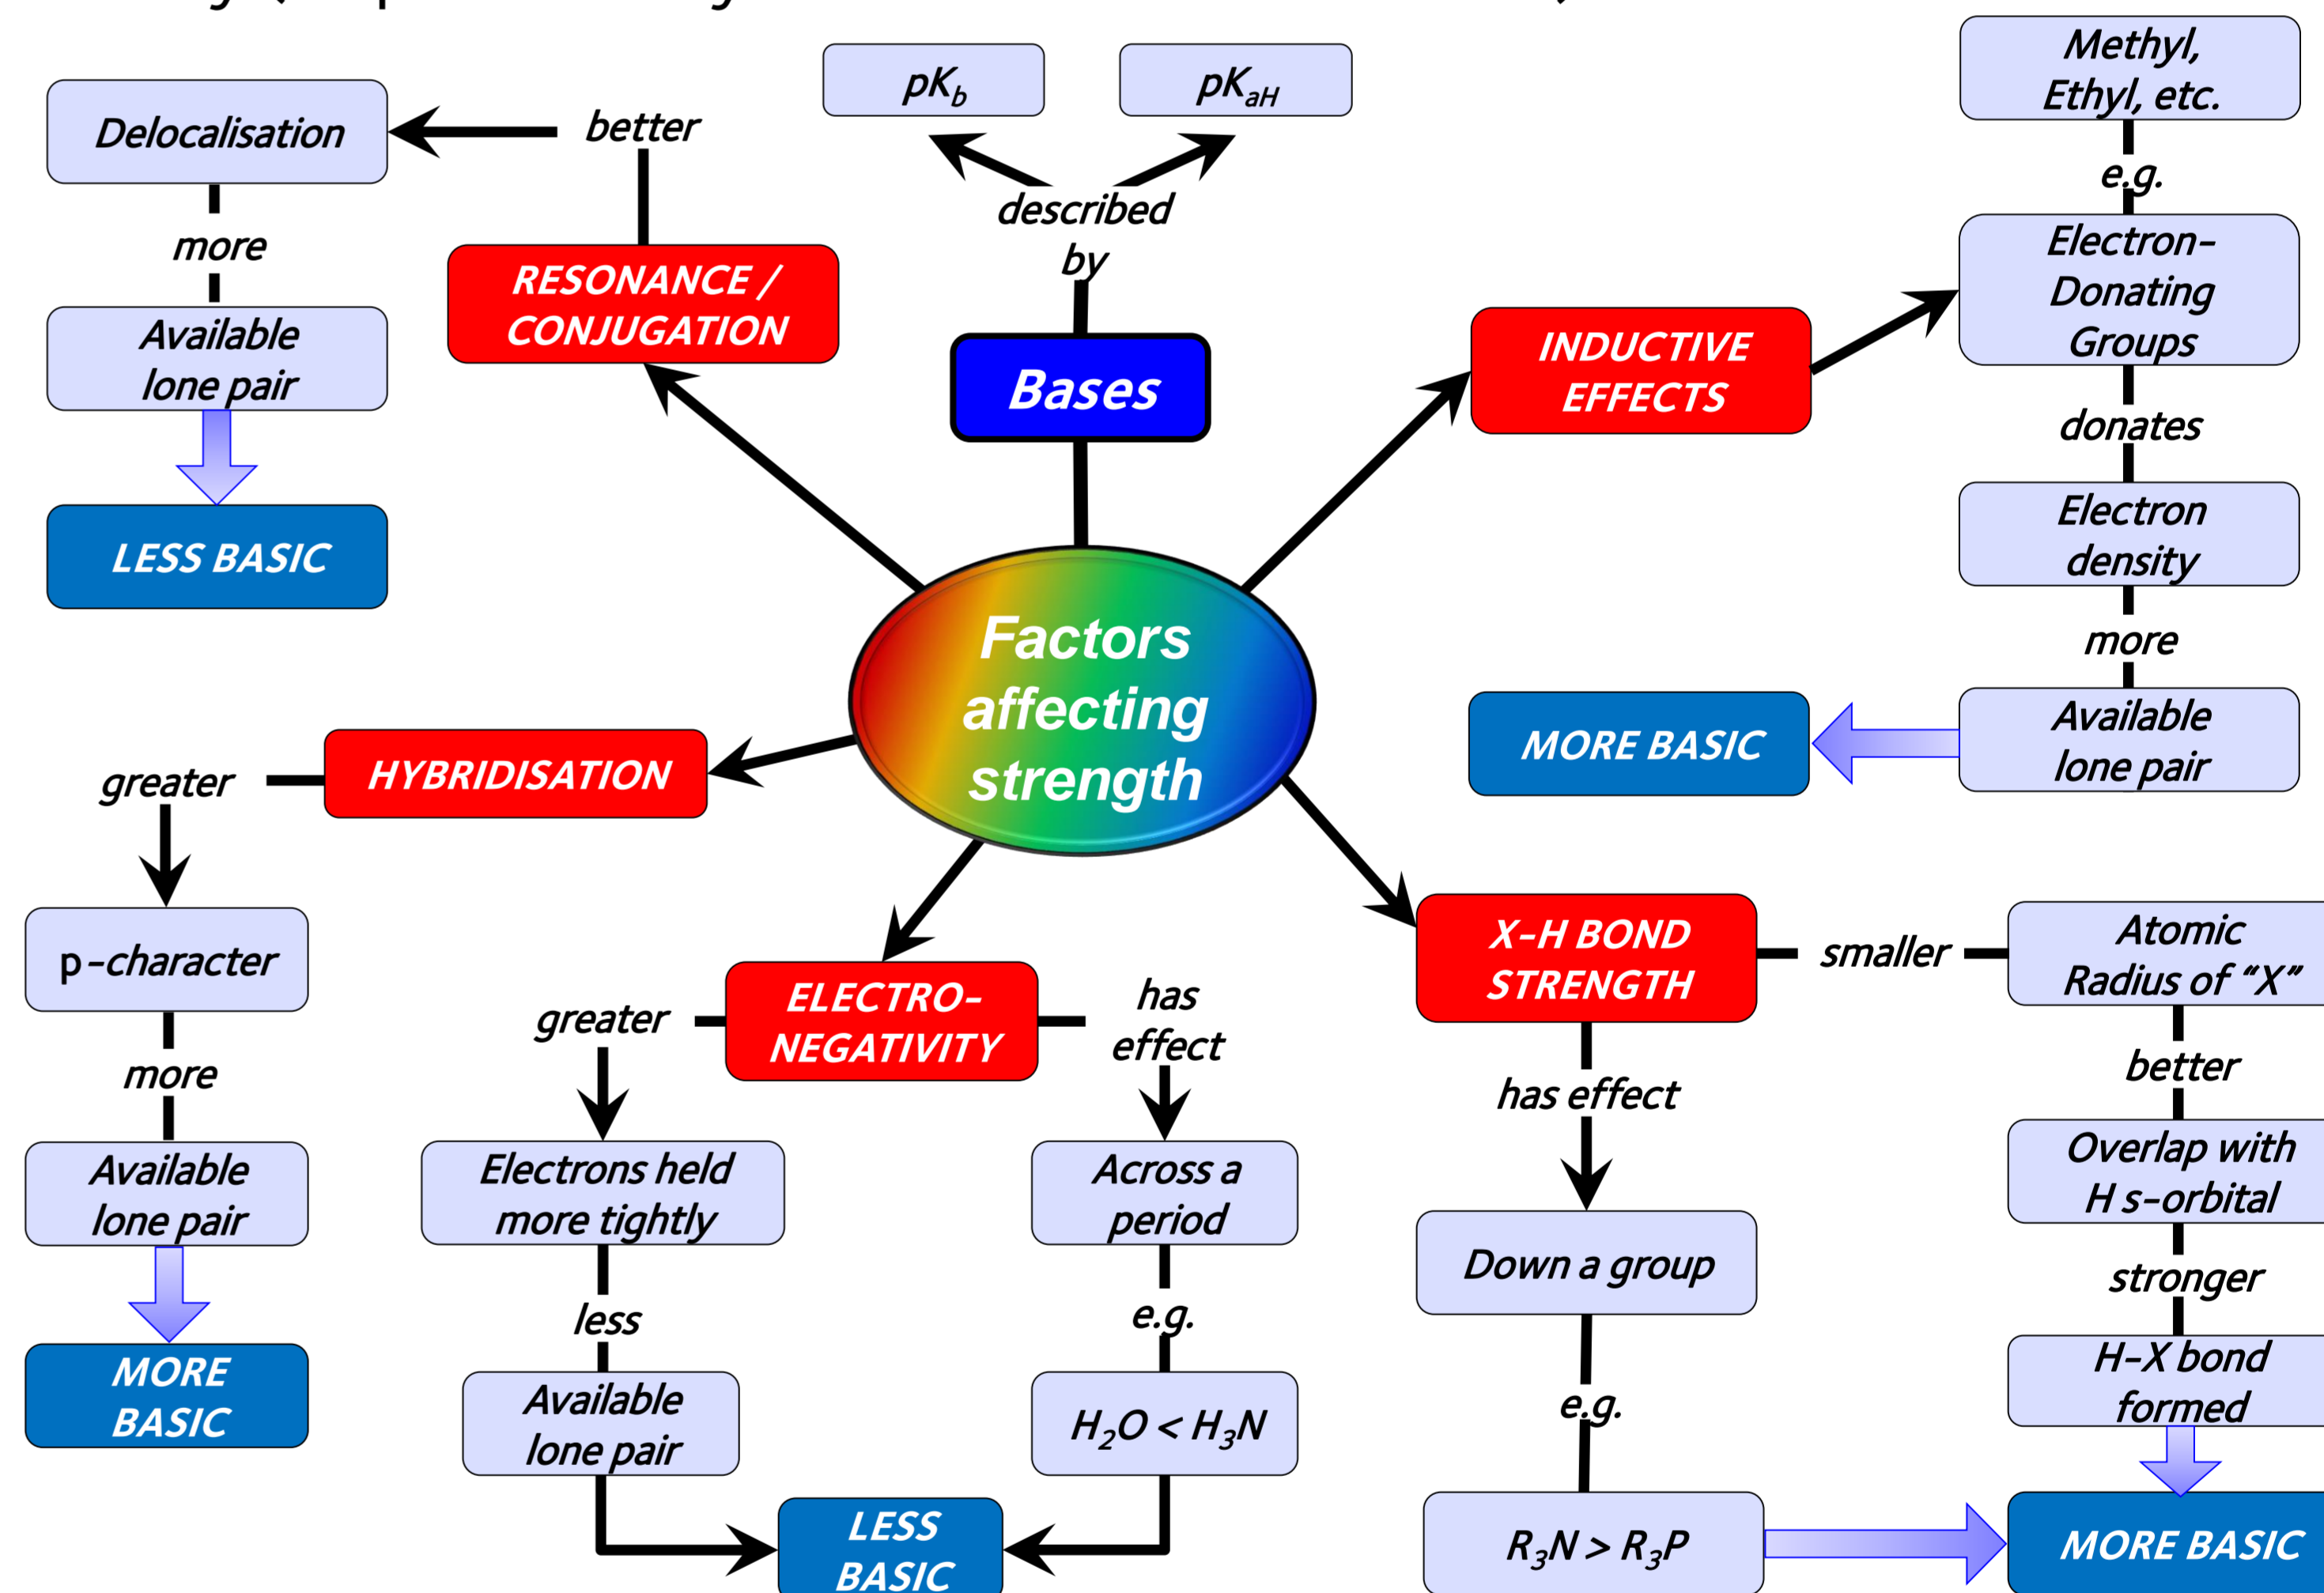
Delocalisation

better

more

Available lone pair

LESS BASIC

RESONANCE / CONJUGATION

$pK_b$

$pK_{aH}$

described by

Bases

Methyl, Ethyl, etc.

e.g.

Electron-Donating Groups

INDUCTIVE EFFECTS

donates

Electron density

more

Available lone pair

MORE BASIC

Factors affecting strength

HYBRIDISATION

greater

p-character

more

Available lone pair

MORE BASIC

ELECTRO-NEGATIVITY

greater

Electrons held more tightly

less

Available lone pair

has effect

Across a period

e.g.

$H_2O < H_3N$

LESS BASIC

X-H BOND STRENGTH

smaller

Atomic Radius of "X"

better

Overlap with H s-orbital

stronger

H-X bond formed

has effect

Down a group

e.g.

$R_3N > R_3P$

MORE BASIC